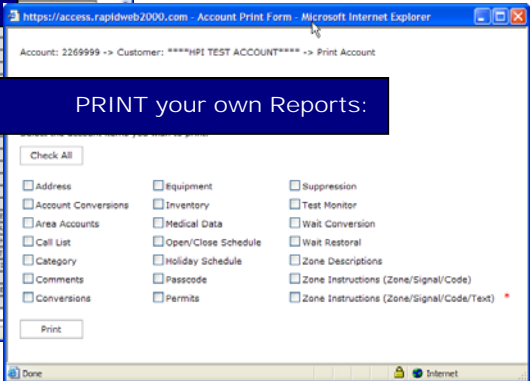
https://access.rapidweb2000.com - Account Print Form - Microsoft Internet Explorer

Account: 2269999 -> Customer: ****HPI TEST ACCOUNT**** -> Print Account

PRINT your own Reports:

Select the account items you wish to print

Check All

| | | |
|---|---|---|
| Address | Equipment | Suppression |
| Account Conversions | Inventory | Test Monitor |
| Area Accounts | Medical Data | Wait Conversion |
| Call List | Open/Close Schedule | Wait Restoral |
| Category | Holiday Schedule | Zone Descriptions |
| Comments | Passcode | Zone Instructions (Zone/Signal/Code) |
| Conversions | Permits | Zone Instructions (Zone/Signal/Code/Text) * |

Print

Done

Internet